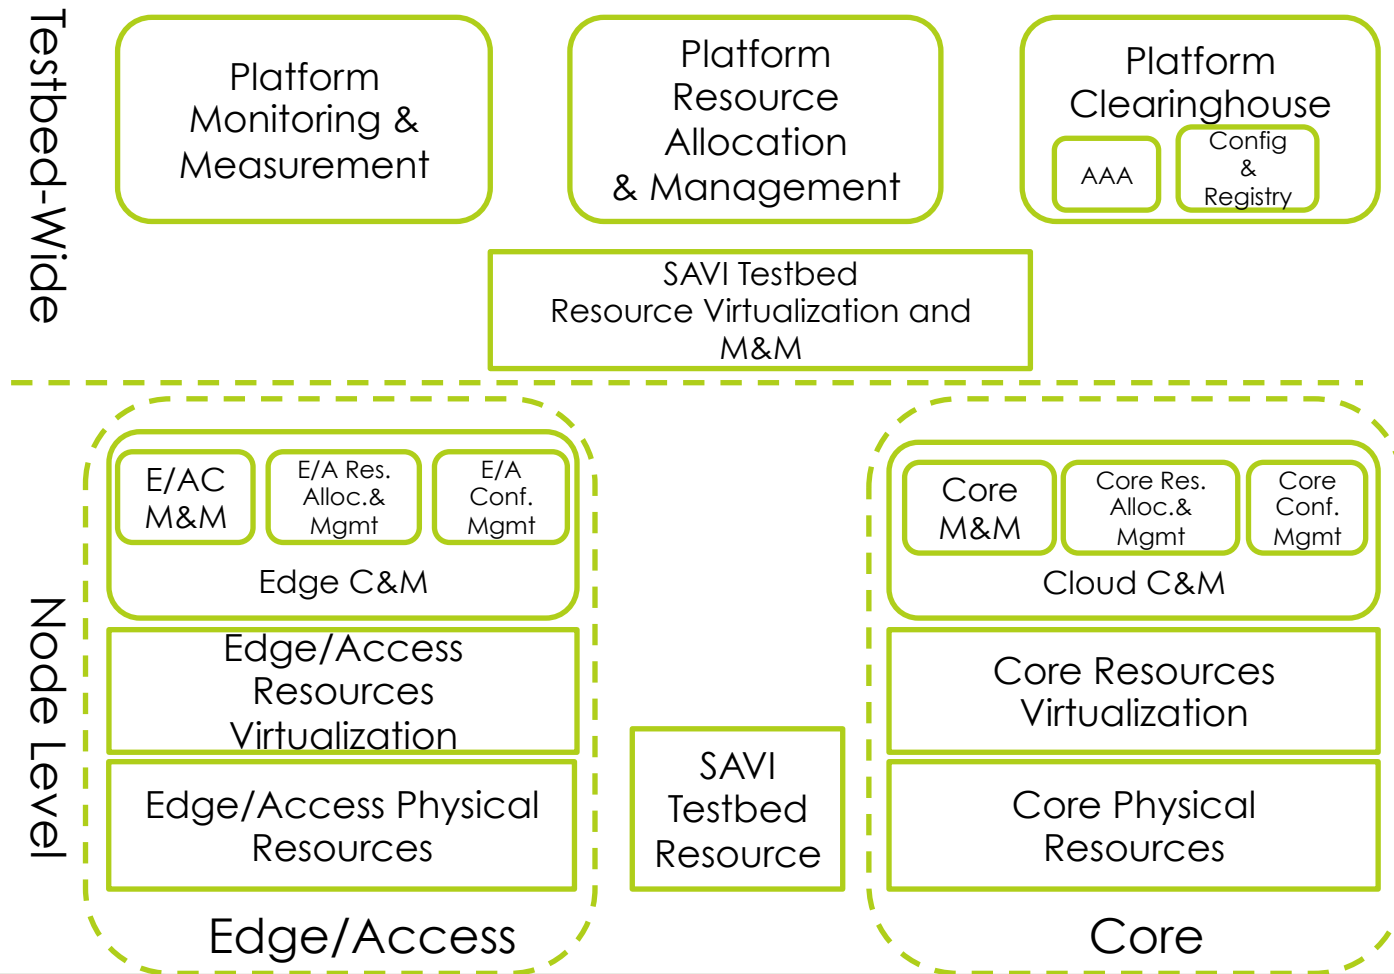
Testbed-Wide

Platform Monitoring & Measurement

Platform Resource Allocation & Management

Platform Clearinghouse

AAA

Config & Registry

SAVI Testbed Resource Virtualization and M&M

Node Level

E/AC M&M

E/A Res. Alloc.& Mgmt

E/A Conf. Mgmt

Edge C&M

Edge/Access Resources Virtualization

Edge/Access Physical Resources

Edge/Access

SAVI Testbed Resource

Core M&M

Core Res. Alloc.& Mgmt

Core Conf. Mgmt

Cloud C&M

Core Resources Virtualization

Core Physical Resources

Core